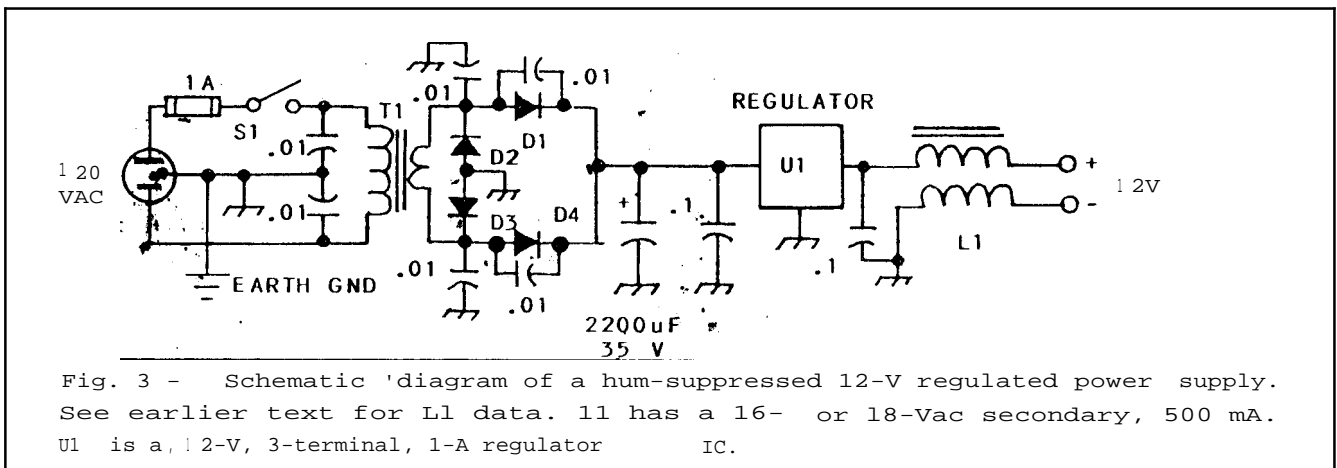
1A

S1

120 VAC

.01

.01

T1

.01

D1

.01

D2

D3

D4

.01

.01

EARTH GND

REGULATOR

U1

+

.1

.1

2200uF 35 V

L1

+

-

12V

Fig. 3 - Schematic 'diagram of a hum-suppressed 12-V regulated power supply. See earlier text for Ll data. 11 has a 16- or 18-Vac secondary, 500 mA. U1 is a,12-V, 3-terminal, 1-A regulator IC.